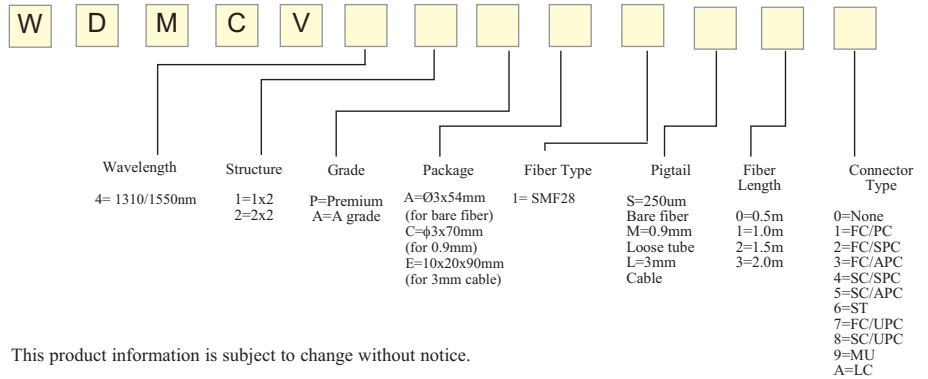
W D M C V

Wavelength

4= 1310/1550nm

Structure

1=1x2
2=2x2

Grade

P=Premium
A=A grade

Package

A=Ø3x54mm (for bare fiber)
C=ϕ3x70mm (for 0.9mm)
E=10x20x90mm (for 3mm cable)

Fiber Type

1= SMF28

Pigtail

S=250um Bare fiber
M=0.9mm Loose tube
L=3mm Cable

Fiber Length

0=0.5m
1=1.0m
2=1.5m
3=2.0m

Connector Type

0=None
1=FC/PC
2=FC/SPC
3=FC/APC
4=SC/SPC
5=SC/APC
6=ST
7=FC/UPC
8=SC/UPC
9=MU
A=LC

This product information is subject to change without notice.